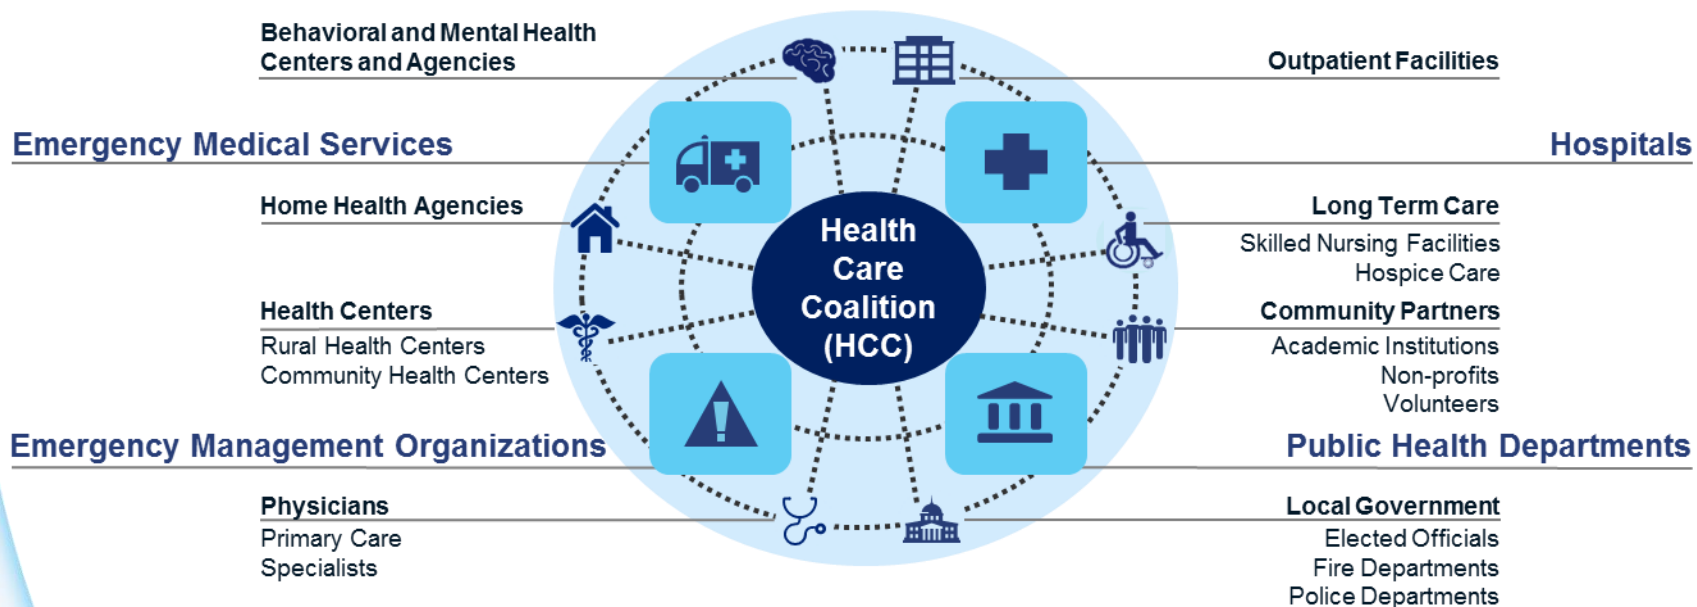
Behavioral and Mental Health Centers and Agencies

Outpatient Facilities

Emergency Medical Services

Hospitals

Home Health Agencies

Long Term Care
Skilled Nursing Facilities
Hospice Care

Health Care Coalition (HCC)

Health Centers
Rural Health Centers
Community Health Centers

Community Partners
Academic Institutions
Non-profits
Volunteers

Emergency Management Organizations

Public Health Departments

Physicians
Primary Care
Specialists

Local Government
Elected Officials
Fire Departments
Police Departments